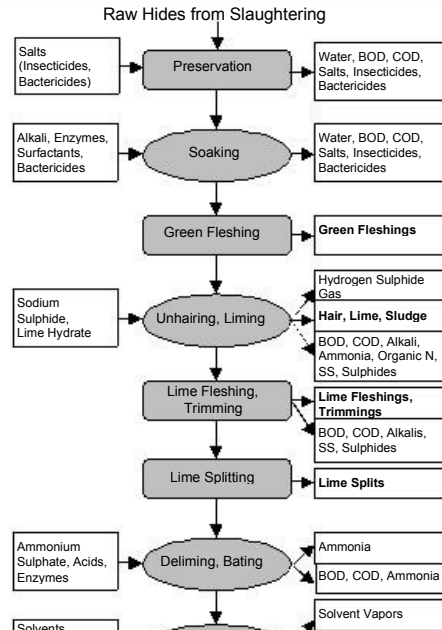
Raw Hides from Slaughtering

Salts (Insecticides, Bactericides)

Preservation

Water, BOD, COD, Salts, Insecticides, Bactericides

Alkali, Enzymes, Surfactants, Bactericides

Soaking

Water, BOD, COD, Salts, Insecticides, Bactericides

Green Fleshing

Green Fleshings

Sodium Sulphide, Lime Hydrate

Unhairing, Liming

Hydrogen Sulphide Gas

Hair, Lime, Sludge

BOD, COD, Alkali, Ammonia, Organic N, SS, Sulphides

Lime Fleshing, Trimming

Lime Fleshings, Trimmings

BOD, COD, Alkalis, SS, Sulphides

Lime Splitting

Lime Splits

Ammonium Sulphate, Acids, Enzymes

Deliming, Bating

Ammonia

BOD, COD, Ammonia

Solvent Vapors

Solvents